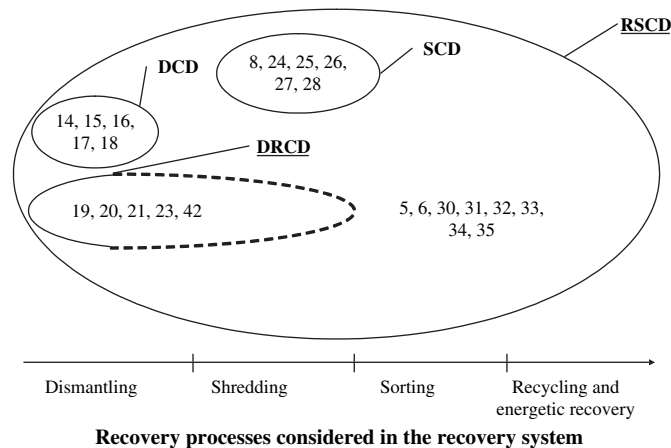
RSCD

DCD

8, 24, 25, 26, 27, 28

SCD

14, 15, 16, 17, 18

DRCD

19, 20, 21, 23, 42

5, 6, 30, 31, 32, 33, 34, 35

Dismantling

Shredding

Sorting

Recycling and energetic recovery

Recovery processes considered in the recovery system